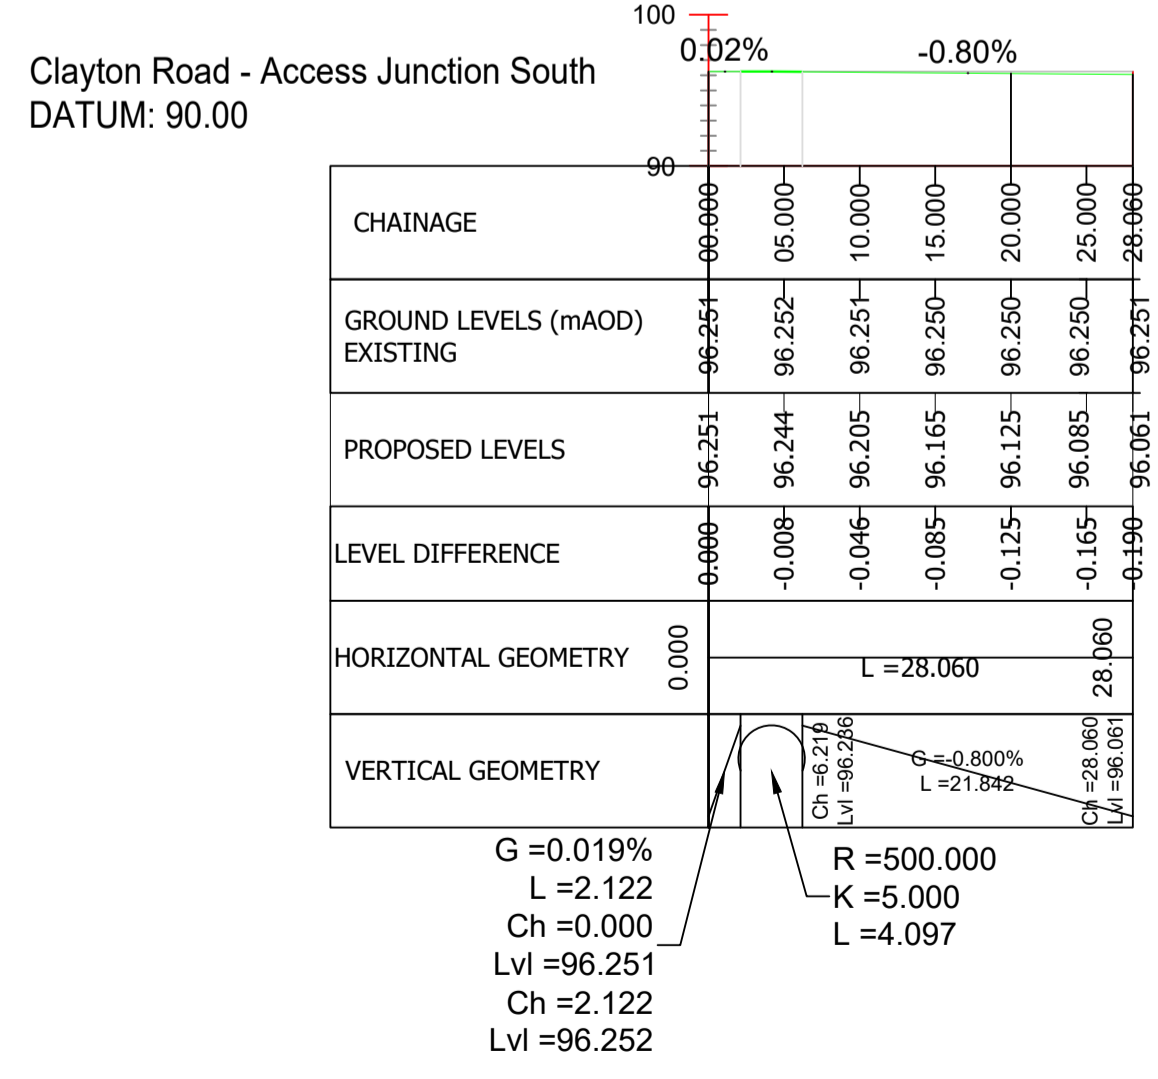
100

0.02%

-0.80%

Clayton Road - Access Junction South
DATUM: 90.00

90

| CHAINAGE | 00.000 | 05.000 | 10.000 | 15.000 | 20.000 | 25.000 | 28.060 |
|---|---|---|---|---|---|---|---|
| GROUND LEVELS (mAOD) EXISTING | 96.251 | 96.252 | 96.251 | 96.250 | 96.250 | 96.250 | 96.251 |
| PROPOSED LEVELS | 96.251 | 96.244 | 96.205 | 96.165 | 96.125 | 96.085 | 96.061 |
| LEVEL DIFFERENCE | 0.000 | -0.008 | -0.046 | -0.085 | -0.125 | -0.165 | -0.190 |

HORIZONTAL GEOMETRY 0.000 L =28.060 28.060

VERTICAL GEOMETRY

Ch =6.219
Lvl =96.236

G =-0.800%
L =21.842

Ch =28.060
Lvl =96.061

G =0.019%
L =2.122
Ch =0.000
Lvl =96.251
Ch =2.122
Lvl =96.252

R =500.000
K =5.000
L =4.097